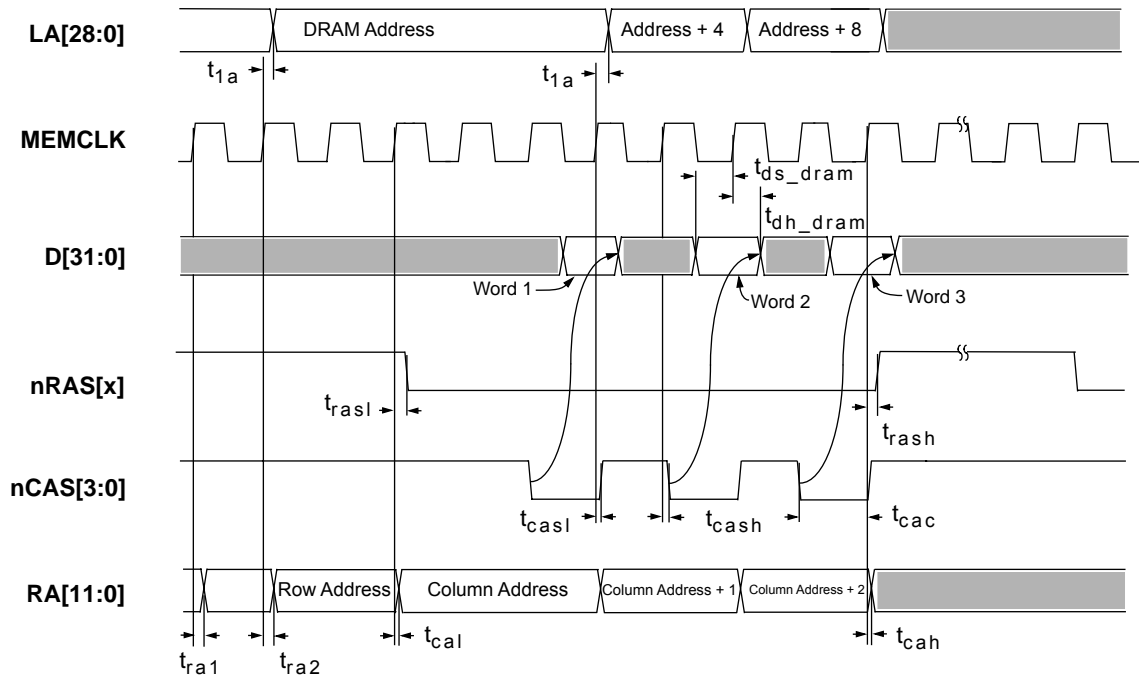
LA[28:0]
DRAM Address
Address + 4
Address + 8
$t_{1a}$
$t_{1a}$
MEMCLK
$t_{ds\_dram}$
$t_{dh\_dram}$
D[31:0]
Word 1
Word 2
Word 3
nRAS[x]
$t_{rasl}$
$t_{rash}$
nCAS[3:0]
$t_{casl}$
$t_{cash}$
$t_{cac}$
RA[11:0]
Row Address
Column Address
Column Address + 1
Column Address + 2
$t_{ra1}$
$t_{ra2}$
$t_{cal}$
$t_{cah}$